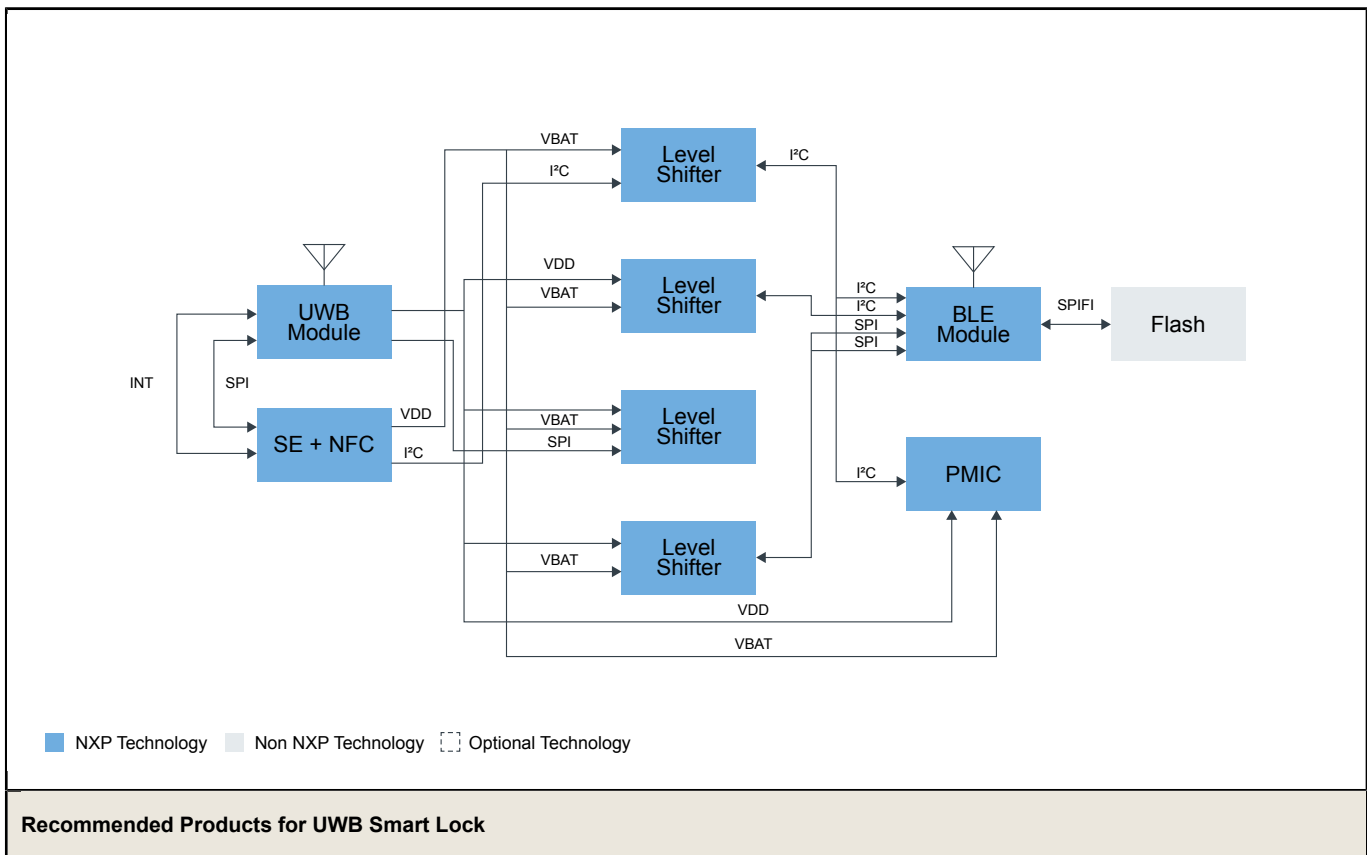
VBAT

Level Shifter

I²C

I²C

VDD

VBAT

Level Shifter

UWB Module

I²C

I²C

BLE Module

SPIFI

Flash

SPI

SPI

INT

SPI

VDD

VBAT

Level Shifter

SE + NFC

SPI

I²C

I²C

PMIC

VBAT

Level Shifter

VDD

VBAT

NXP Technology

Non NXP Technology

Optional Technology

**Recommended Products for UWB Smart Lock**